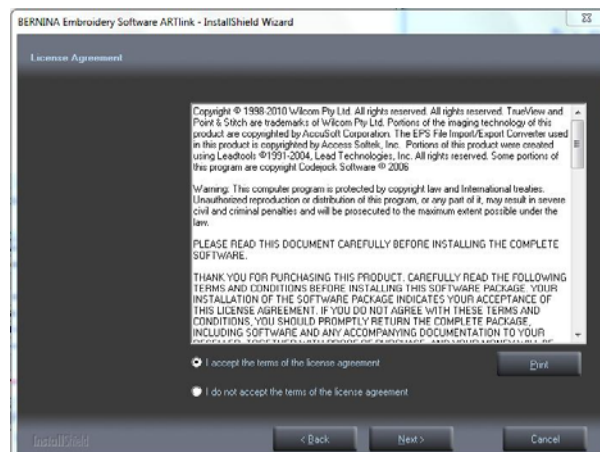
BERNINA Embroidery Software ARTlink - InstallShield Wizard

License Agreement

Copyright © 1998-2010 Wilcom Pty Ltd. All rights reserved. All rights reserved. TrueView and Point & Stitch are trademarks of Wilcom Pty Ltd. Portions of the imaging technology of this product are copyrighted by AccuSoft Corporation. The EPS File Import/Export Converter used in this product is copyrighted by Access Softek, Inc. Portions of this product were created using Leadtools ©1991-2004, Lead Technologies, Inc. All rights reserved. Some portions of this program are copyright Codejock Software © 2006

Warning: This computer program is protected by copyright law and International treaties. Unauthorized reproduction or distribution of this program, or any part of it, may result in severe civil and criminal penalties and will be prosecuted to the maximum extent possible under the law.

PLEASE READ THIS DOCUMENT CAREFULLY BEFORE INSTALLING THE COMPLETE SOFTWARE.

THANK YOU FOR PURCHASING THIS PRODUCT. CAREFULLY READ THE FOLLOWING TERMS AND CONDITIONS BEFORE INSTALLING THIS SOFTWARE PACKAGE. YOUR INSTALLATION OF THE SOFTWARE PACKAGE INDICATES YOUR ACCEPTANCE OF THIS LICENSE AGREEMENT. IF YOU DO NOT AGREE WITH THESE TERMS AND CONDITIONS, YOU SHOULD PROMPTLY RETURN THE COMPLETE PACKAGE, INCLUDING SOFTWARE AND ANY ACCOMPANYING DOCUMENTATION TO YOUR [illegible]

I accept the terms of the license agreement

Print

I do not accept the terms of the license agreement

InstallShield

< Back

Next >

Cancel